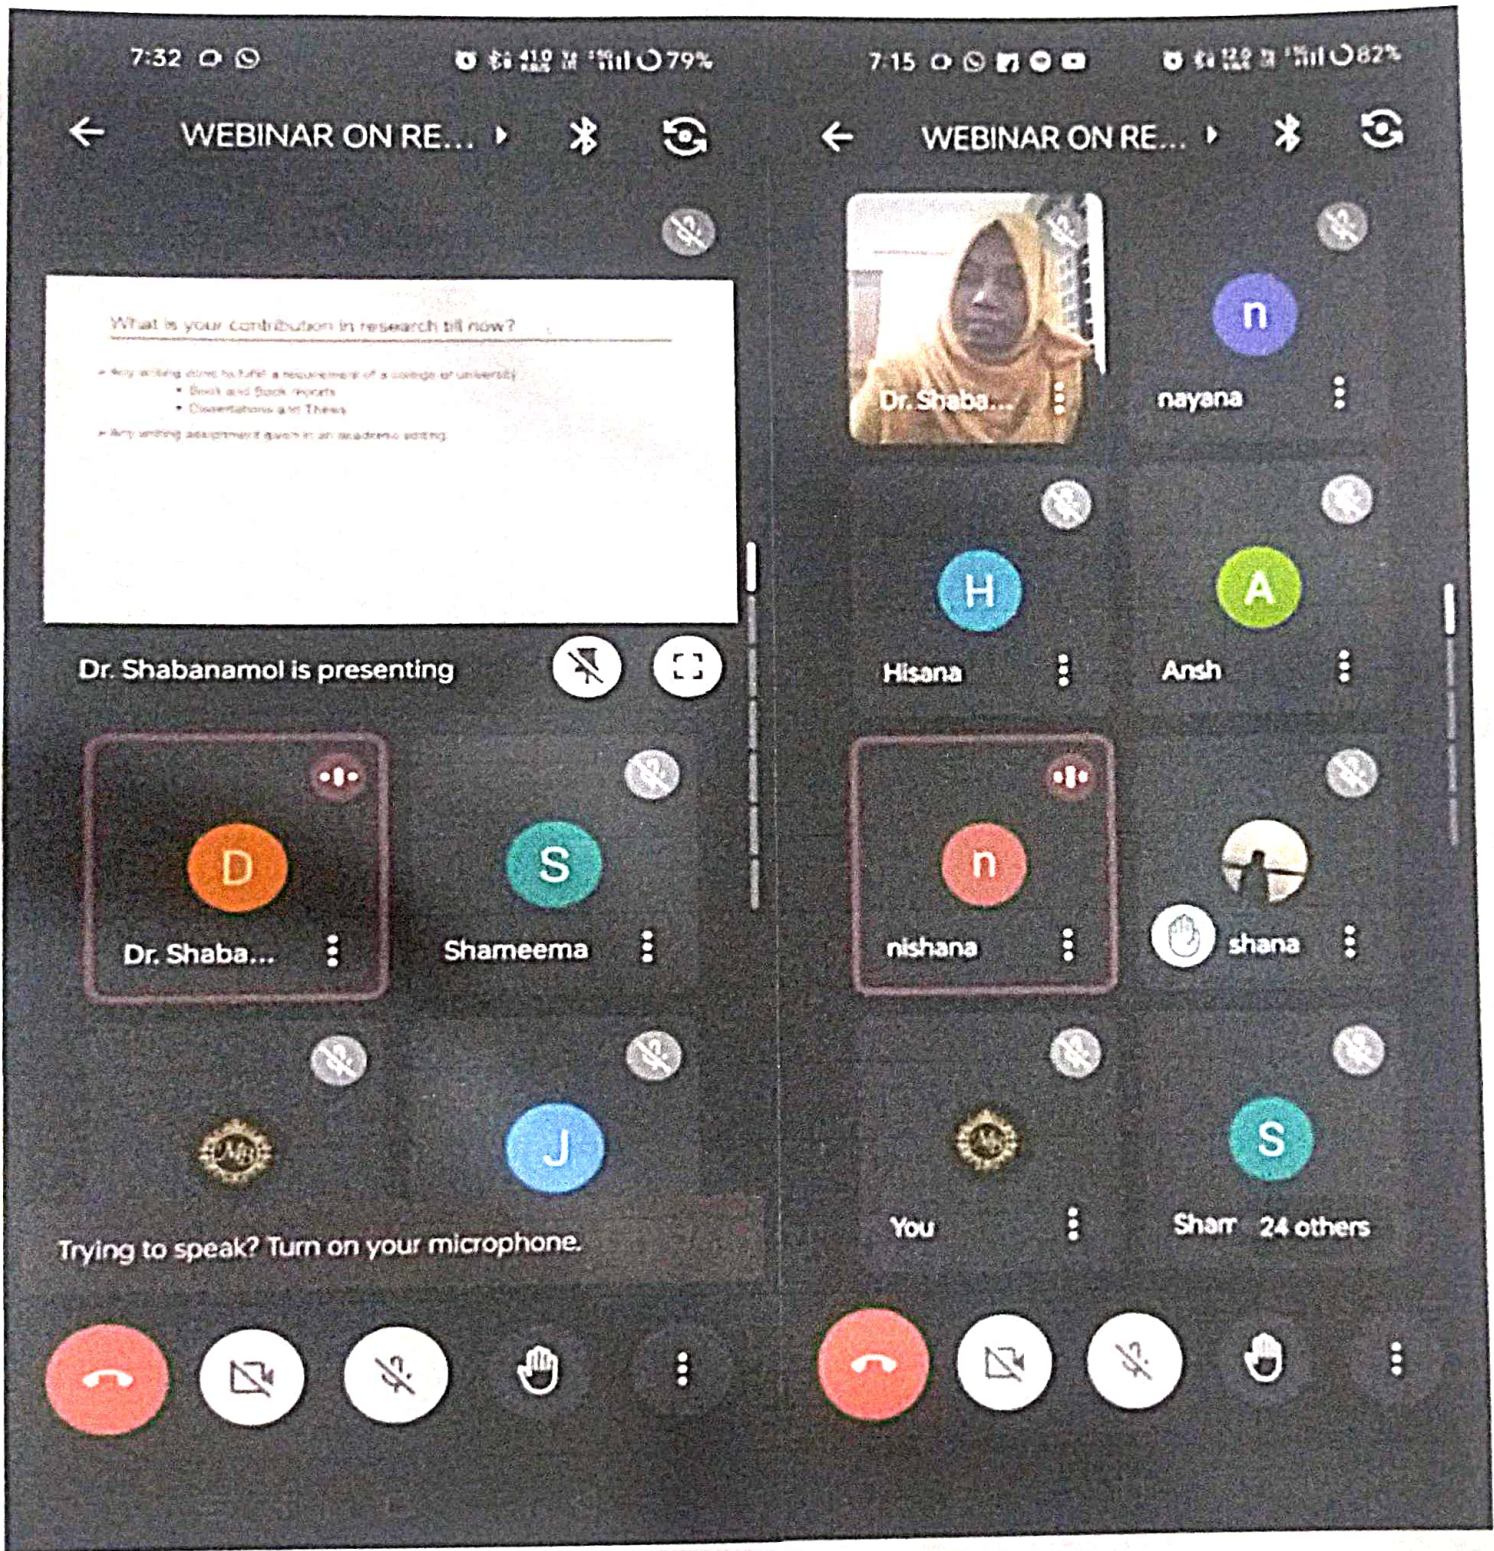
7:32 79%

WEBINAR ON RE...

What is your contribution in research till now?

• Any writing done to fulfil a requirement of a college or university
• Book and Book reports
• Dissertations and Thesis
• Any writing assignment given in an academic setting

Dr. Shabanamol is presenting

D
Dr. Shaba...

S
Shameema

J

Trying to speak? Turn on your microphone.

7:15 82%

WEBINAR ON RE...

Dr. Shaba...

n
nayana

H
Hisana

A
Ansh

n
nishana

shana

You

S
Sham 24 others